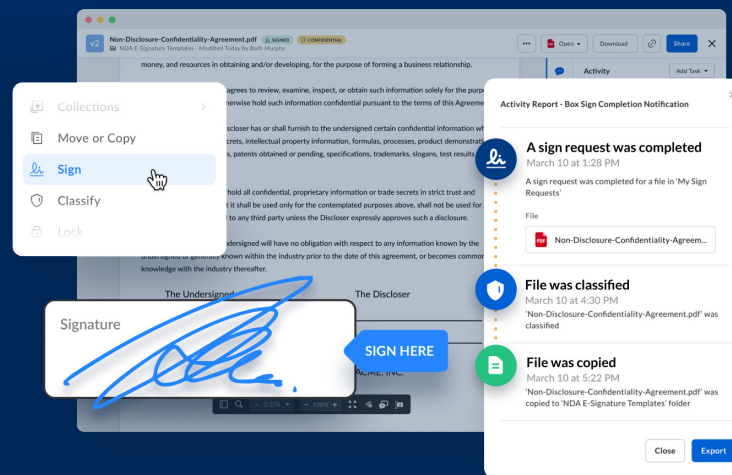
V2 Non-Disclosure-Confidentiality-Agreement.pdf SIGNED CONFIDENTIAL
NDA E-Signature Templates · Modified Today by Barb Murphy

Open Download Share

money, and resources in obtaining and/or developing, for the purpose of forming a business relationship.

agrees to review, examine, inspect, or obtain such information solely for the purp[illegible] herwise hold such information confidential pursuant to the terms of this Agreeme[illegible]

discloser has or shall furnish to the undersigned certain confidential information wh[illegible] secrets, intellectual property information, formulas, processes, product demonstrat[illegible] s, patents obtained or pending, specifications, trademarks, slogans, test results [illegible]

hold all confidential, proprietary information or trade secrets in strict trust and t it shall be used only for the contemplated purposes above, shall not be used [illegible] to any third party unless the Discloser expressly approves such a disclosure.

ndersigned will have no obligation with respect to any information known by the undersigned or generally known within the industry prior to the date of this agreement, or becomes commo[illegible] knowledge with the industry thereafter.

The Undersigned The Discloser

ACME, INC.

Collections
Move or Copy
Sign
Classify
Lock

Signature

SIGN HERE

Activity Add Task

Activity Report - Box Sign Completion Notification

A sign request was completed
March 10 at 1:28 PM
A sign request was completed for a file in 'My Sign Requests'
File
Non-Disclosure-Confidentiality-Agreem...

File was classified
March 10 at 4:30 PM
'Non-Disclosure-Confidentiality-Agreement.pdf' was classified

File was copied
March 10 at 5:22 PM
'Non-Disclosure-Confidentiality-Agreement.pdf' was copied to 'NDA E-Signature Templates' folder

Close Export